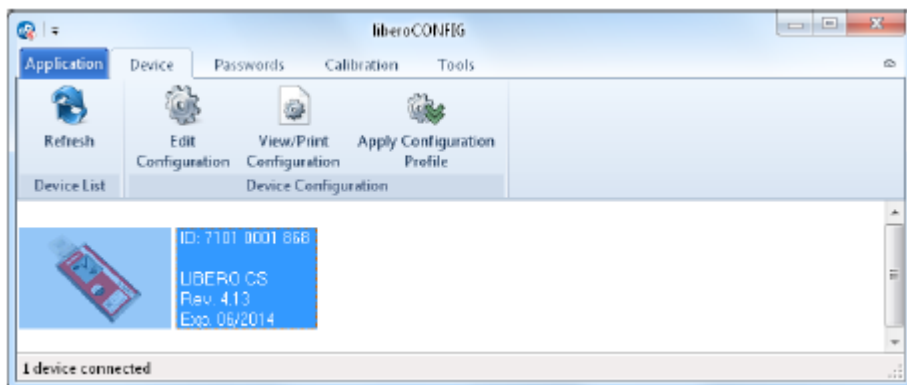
liberoCONFIG

Application Device Passwords Calibration Tools

Refresh

Device List

Edit Configuration

View/Print Configuration

Apply Configuration Profile

Device Configuration

ID: 7101 0001 868

LIBERO CS
Rev. 4.13
Exp. 06/2014

1 device connected